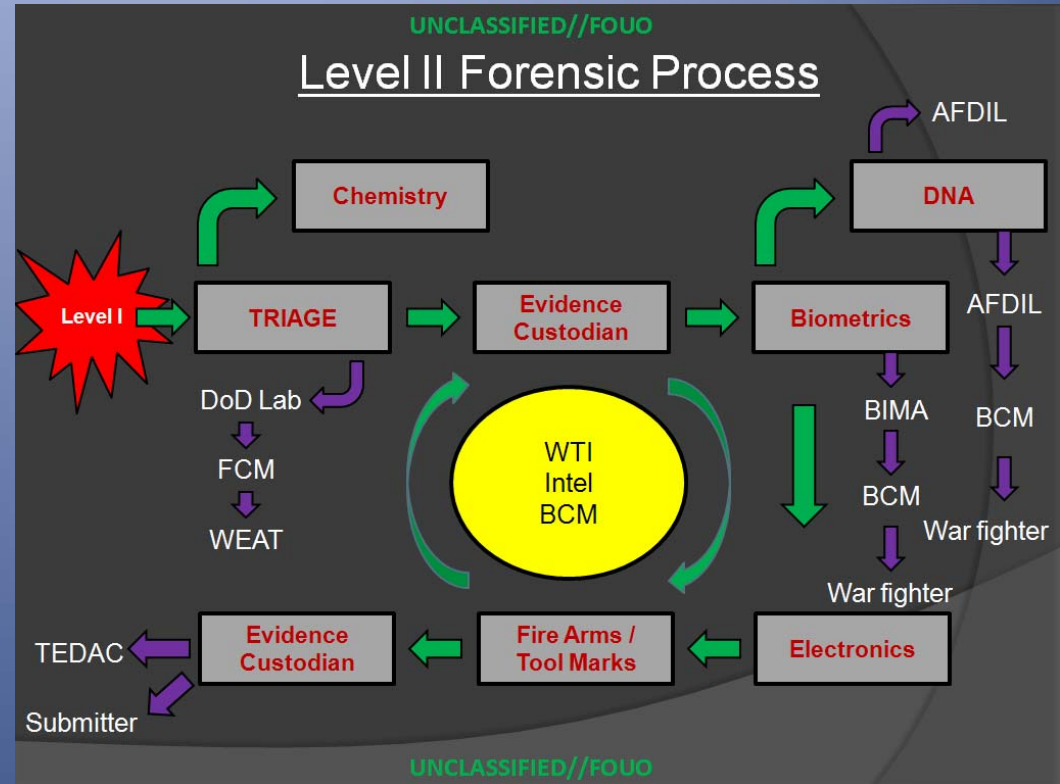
UNCLASSIFIED//FOUO

Level II Forensic Process

AFDIL

Chemistry

DNA

Level I

TRIAGE

Evidence Custodian

Biometrics

AFDIL

DoD Lab

FCM

WEAT

WTI
Intel
BCM

BIMA

BCM

BCM

War fighter

War fighter

TEDAC

Evidence Custodian

Fire Arms / Tool Marks

Electronics

Submitter

UNCLASSIFIED//FOUO